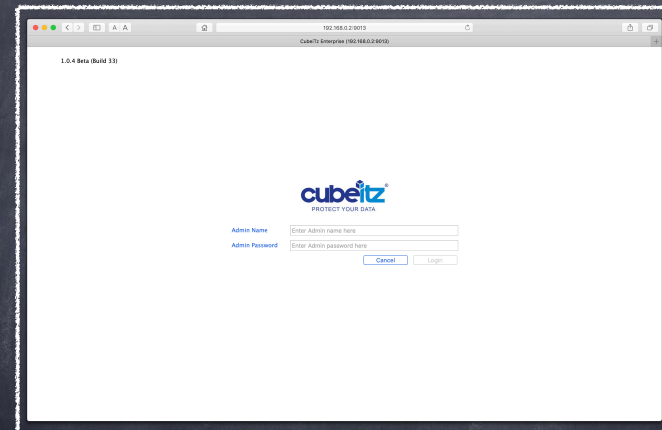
A A

192.168.0.2:9013

CubeiTz Enterprise (192.168.0.2:9013)

1.0.4 Beta (Build 33)

cubeitz®
PROTECT YOUR DATA

Admin Name
Enter Admin name here

Admin Password
Enter Admin password here

Cancel
Login